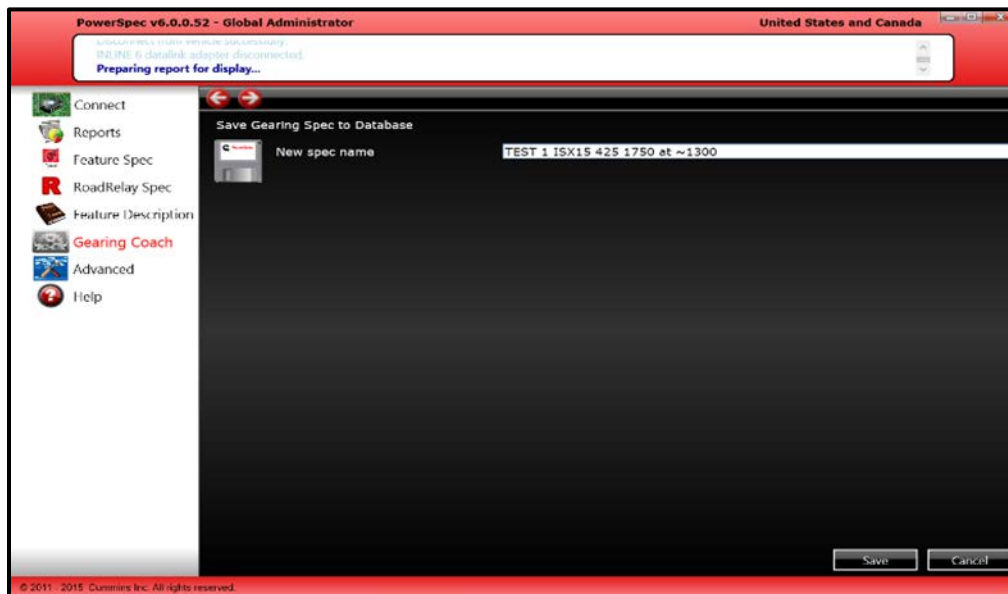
PowerSpec v6.0.0.52 - Global Administrator

United States and Canada

Disconnect from vehicle successfully.
INLINE 6 datalink adapter disconnected.
Preparing report for display...

Connect
Reports
Feature Spec
RoadRelay Spec
Feature Description
Gearing Coach
Advanced
Help

Save Gearing Spec to Database

New spec name

TEST 1 ISX15 425 1750 at ~1300

Save
Cancel

© 2011 - 2015 Cummins Inc. All rights reserved.